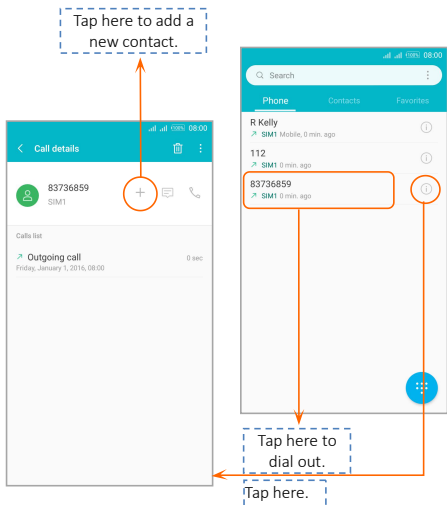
Tap here to add a new contact.

100% 08:00

Call details

83736859
SIM1

Calls list

Outgoing call
Friday, January 1, 2016, 08:00

0 sec

100% 08:00

Search

Phone

Contacts

Favorites

R Kelly
SIM1 Mobile, 0 min. ago

112
SIM1 0 min. ago

83736859
SIM1 0 min. ago

Tap here to dial out.

Tap here.